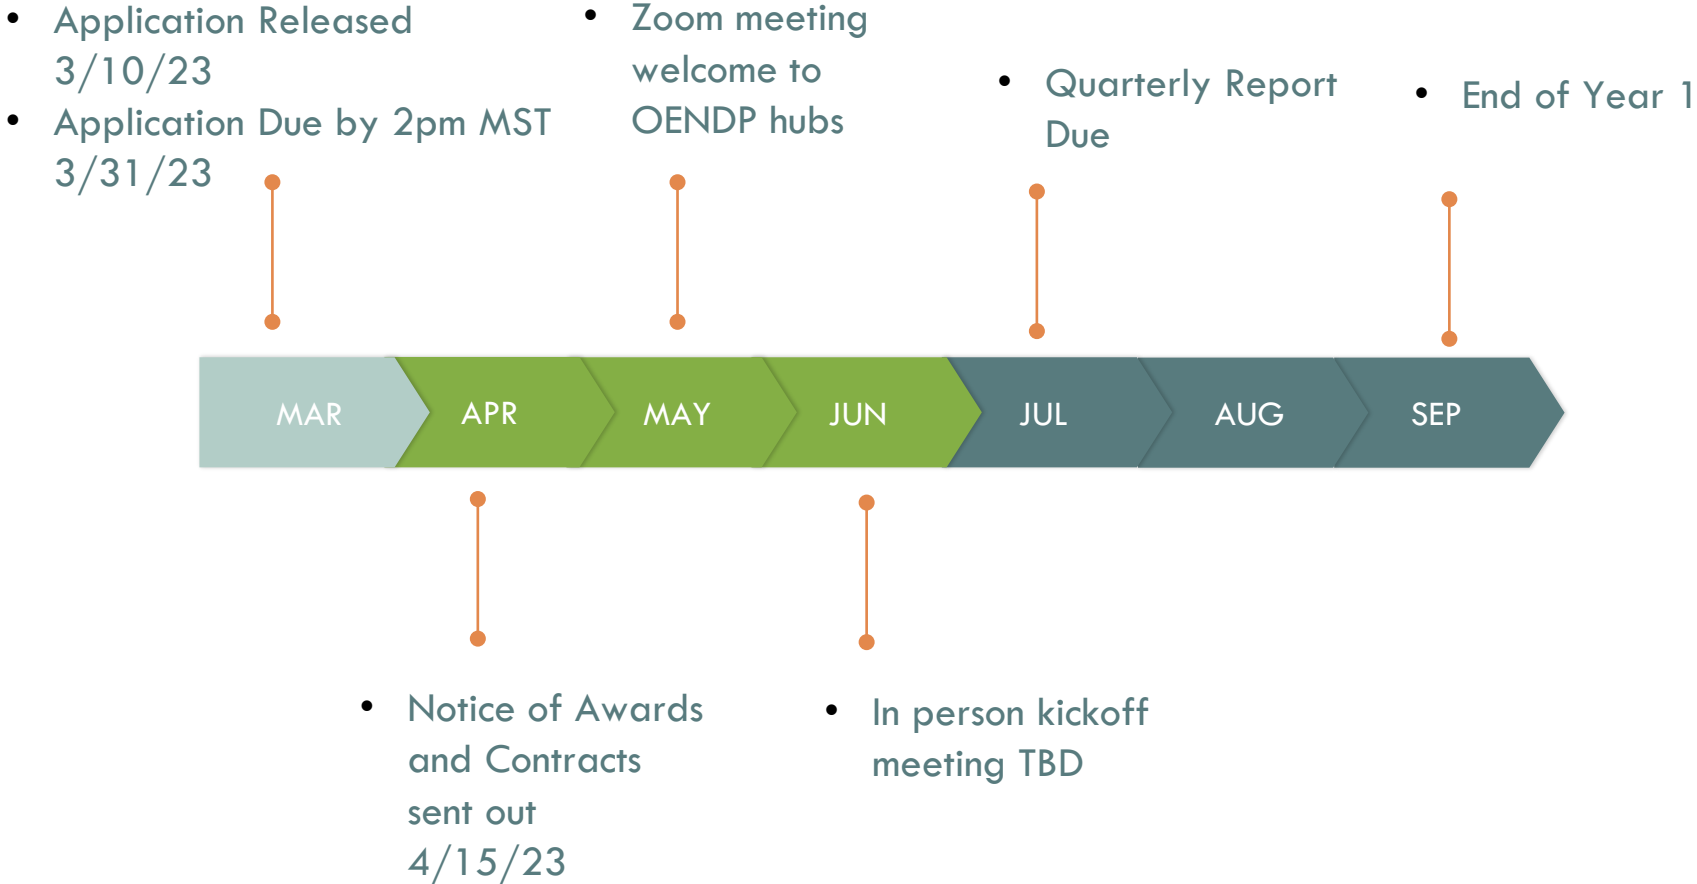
• Application Released 3/10/23
• Application Due by 2pm MST 3/31/23

• Zoom meeting welcome to OENDP hubs

• Quarterly Report Due

• End of Year 1

MAR APR MAY JUN JUL AUG SEP

• Notice of Awards and Contracts sent out 4/15/23

• In person kickoff meeting TBD